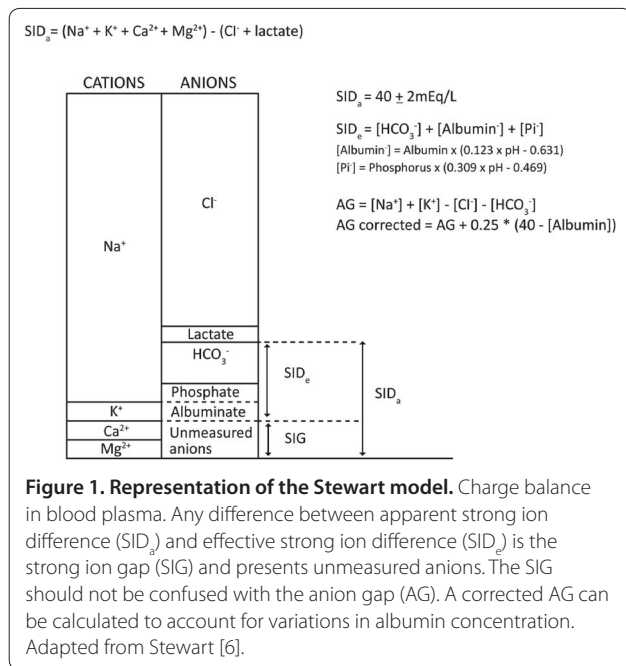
$SID_a = (Na^+ + K^+ + Ca^{2+} + Mg^{2+}) - (Cl^- + \text{lactate})$

CATIONS ANIONS

$SID_a = 40 \pm 2$mEq/L

$SID_e = [HCO_3^-] + [Albumin^-] + [Pi^-]$
$[Albumin^-]$ = Albumin x (0.123 x pH - 0.631)
$[Pi^-]$ = Phosphorus x (0.309 x pH - 0.469)

$AG = [Na^+] + [K^+] - [Cl^-] - [HCO_3^-]$
AG corrected = AG + 0.25 * (40 - [Albumin])

$Cl^-$

$Na^+$

Lactate
$HCO_3^-$
Phosphate
$K^+$
Albuminate
$Ca^{2+}$
$Mg^{2+}$
Unmeasured anions

$SID_e$
$SID_a$
SIG

**Figure 1. Representation of the Stewart model.** Charge balance in blood plasma. Any difference between apparent strong ion difference ($SID_a$) and effective strong ion difference ($SID_e$) is the strong ion gap (SIG) and presents unmeasured anions. The SIG should not be confused with the anion gap (AG). A corrected AG can be calculated to account for variations in albumin concentration. Adapted from Stewart [6].